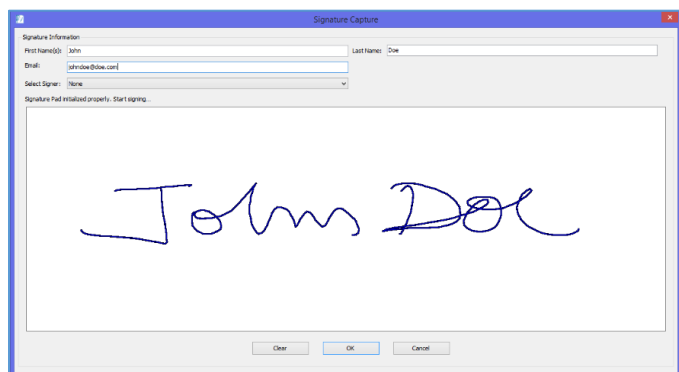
Signature Capture

Signature Information

First Name(s): John

Last Name: Doe

Email: johndoe@doe.com

Select Signer: None

Signature Pad initialized properly. Start signing...

John Doe

Clear

OK

Cancel